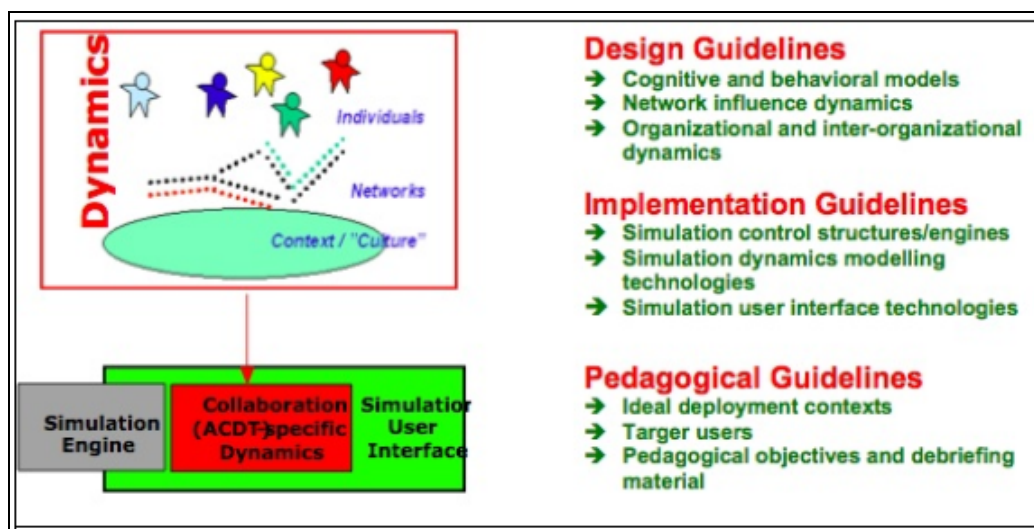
Dynamics

Individuals

Networks

Context / "Culture"

Simulation Engine

Collaboration (ACDT) specific Dynamics

Simulatior User Interface

Design Guidelines
→ Cognitive and behavioral models
→ Network influence dynamics
→ Organizational and inter-organizational dynamics

Implementation Guidelines
→ Simulation control structures/engines
→ Simulation dynamics modelling technologies
→ Simulation user interface technologies

Pedagogical Guidelines
→ Ideal deployment contexts
→ Targer users
→ Pedagogical objectives and debriefing material